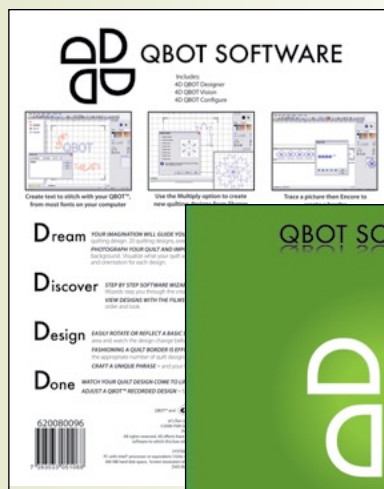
QBOT SOFTWARE

Includes:
4D QBOT Designer
4D QBOT Vision
4D QBOT Configure

Create text to stitch with your QBOT™, from most fonts on your computer

Use the Multiply option to create new quilting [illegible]

Trace a picture then Encore to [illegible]

Dream YOUR IMAGINATION WILL GUIDE YOU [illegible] quilting design. 20 quilting designs, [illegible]
PHOTOGRAPH YOUR QUILT AND IMP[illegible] background. Visualize what your quilt w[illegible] and orientation for each design.

Discover STEP BY STEP SOFTWARE WIZAR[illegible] Wizards step you through the cre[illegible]
VIEW DESIGNS WITH THE FILMS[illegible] order and look.

Design EASILY ROTATE OR REFLECT A BASIC S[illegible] area and watch the design change befo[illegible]
FASHIONING A QUILT BORDER IS EFF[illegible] the appropriate number of quilt designs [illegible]
CRAFT A UNIQUE PHRASE – and your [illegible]

Done WATCH YOUR QUILT DESIGN COME TO LI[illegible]
ADJUST A QBOT™ RECORDED DESIGN – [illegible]

620080096

QBOT SO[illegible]